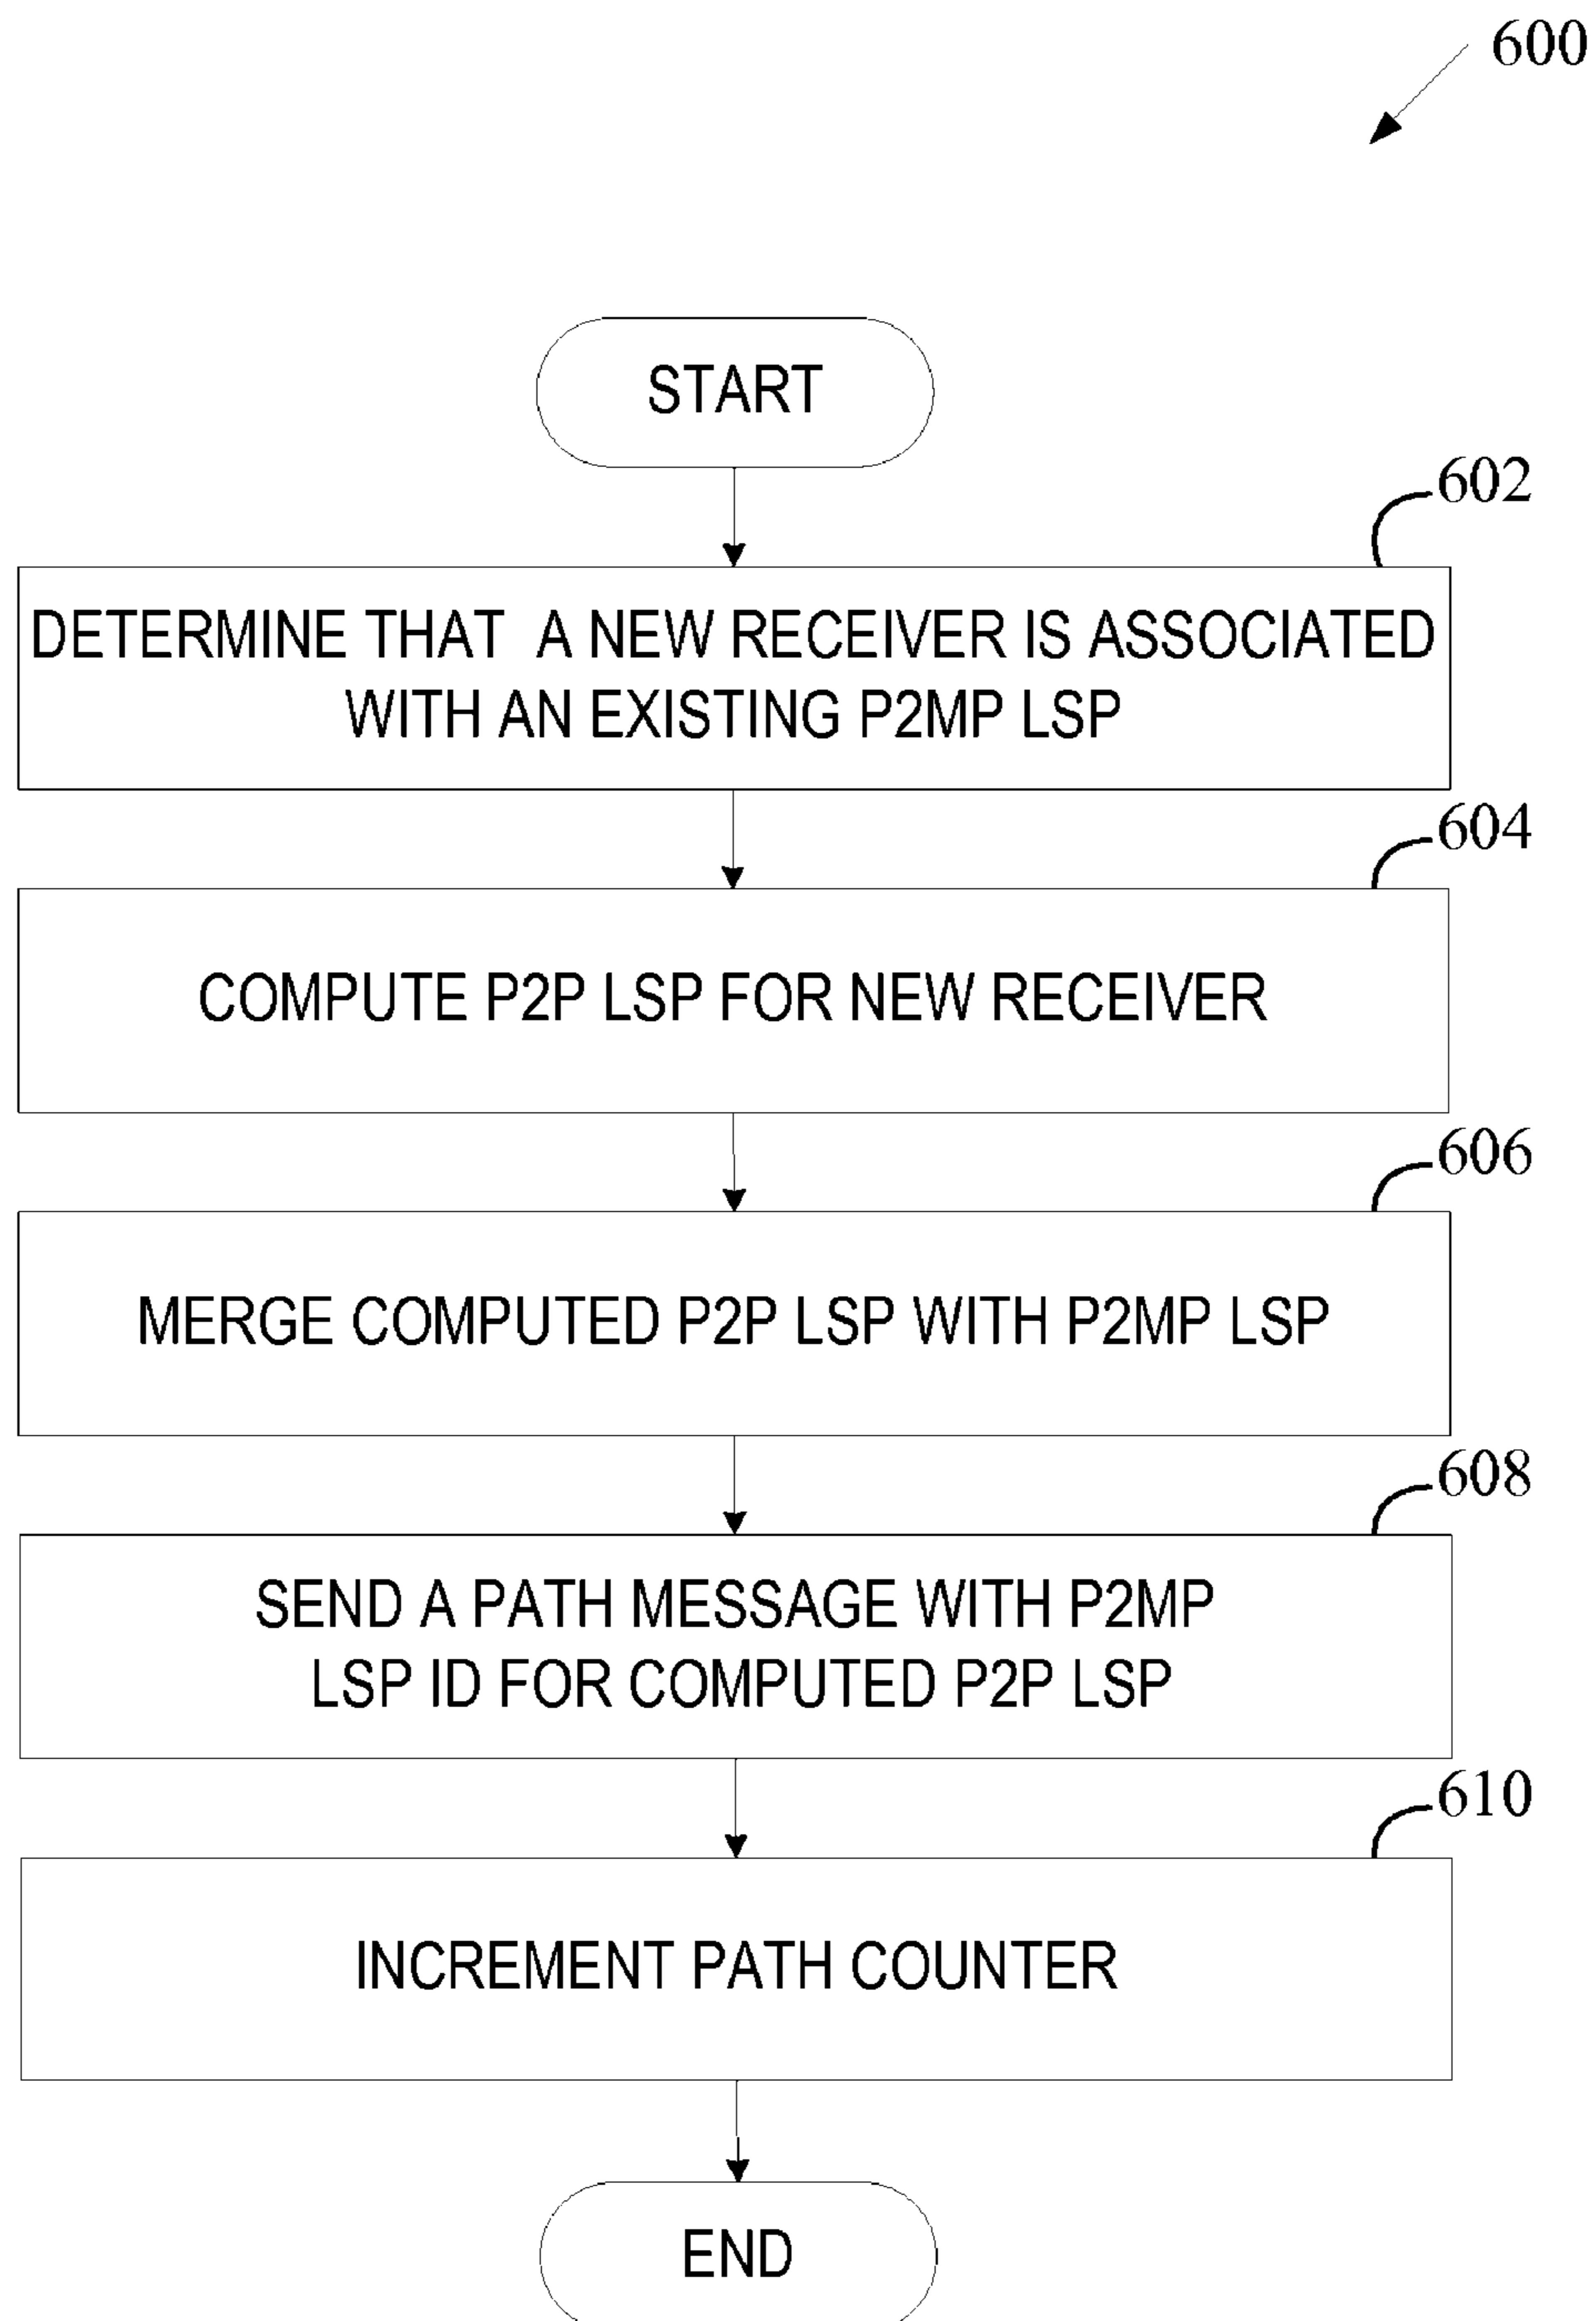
600

START

602

DETERMINE THAT A NEW RECEIVER IS ASSOCIATED WITH AN EXISTING P2MP LSP

604

COMPUTE P2P LSP FOR NEW RECEIVER

606

MERGE COMPUTED P2P LSP WITH P2MP LSP

608

SEND A PATH MESSAGE WITH P2MP LSP ID FOR COMPUTED P2P LSP

610

INCREMENT PATH COUNTER

END